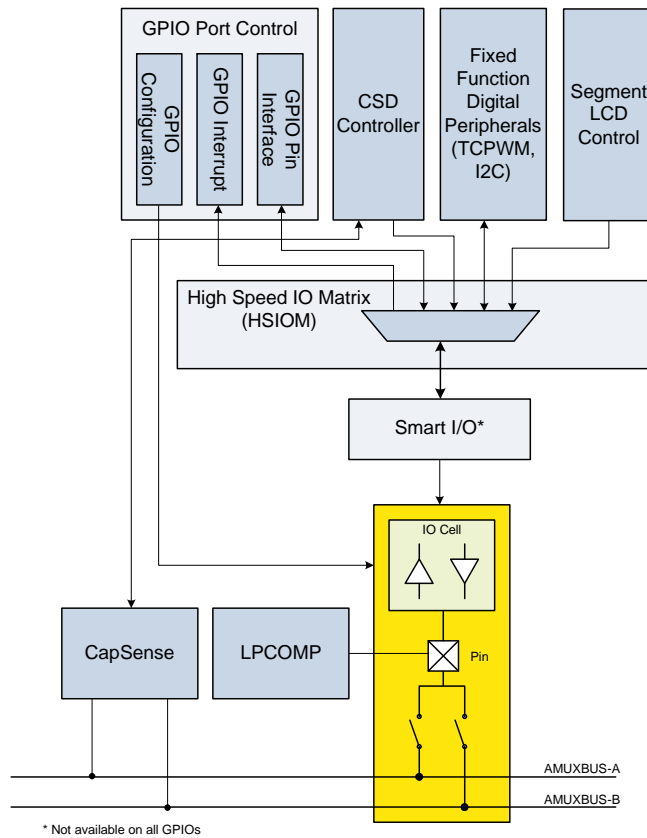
GPIO Port Control

GPIO Configuration

GPIO Interrupt

GPIO Pin Interface

CSD Controller

Fixed Function Digital Peripherals (TCPWM, I2C)

Segment LCD Control

High Speed IO Matrix (HSIOM)

Smart I/O*

IO Cell

CapSense

LPCOMP

Pin

AMUXBUS-A

AMUXBUS-B

* Not available on all GPIOs